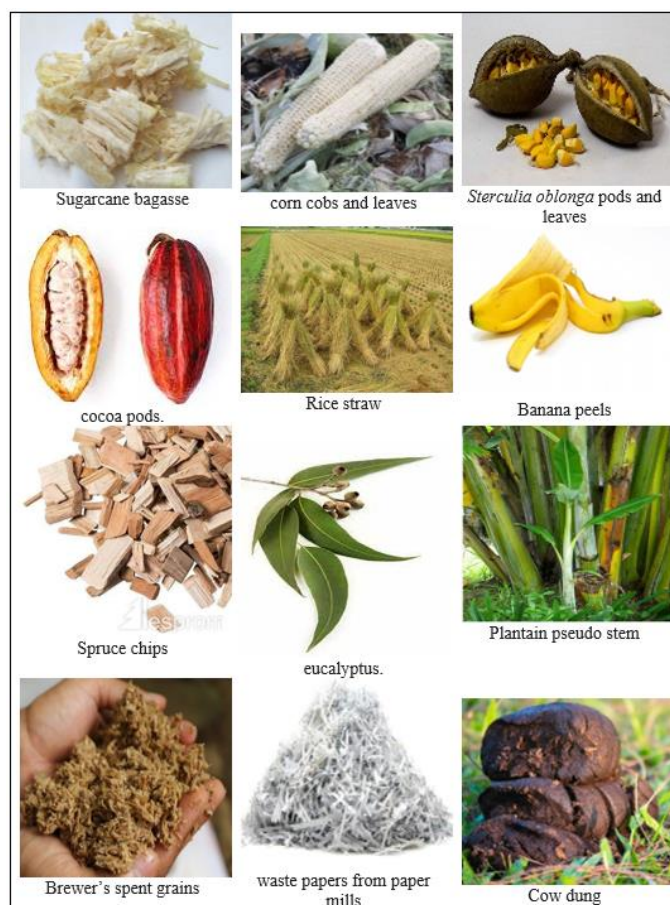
Sugarcane bagasse

corn cobs and leaves

*Sterculia oblonga* pods and leaves

cocoa pods.

Rice straw

Banana peels

Spruce chips

eucalyptus.

Plantain pseudo stem

Brewer's spent grains

waste papers from paper mills

Cow dung